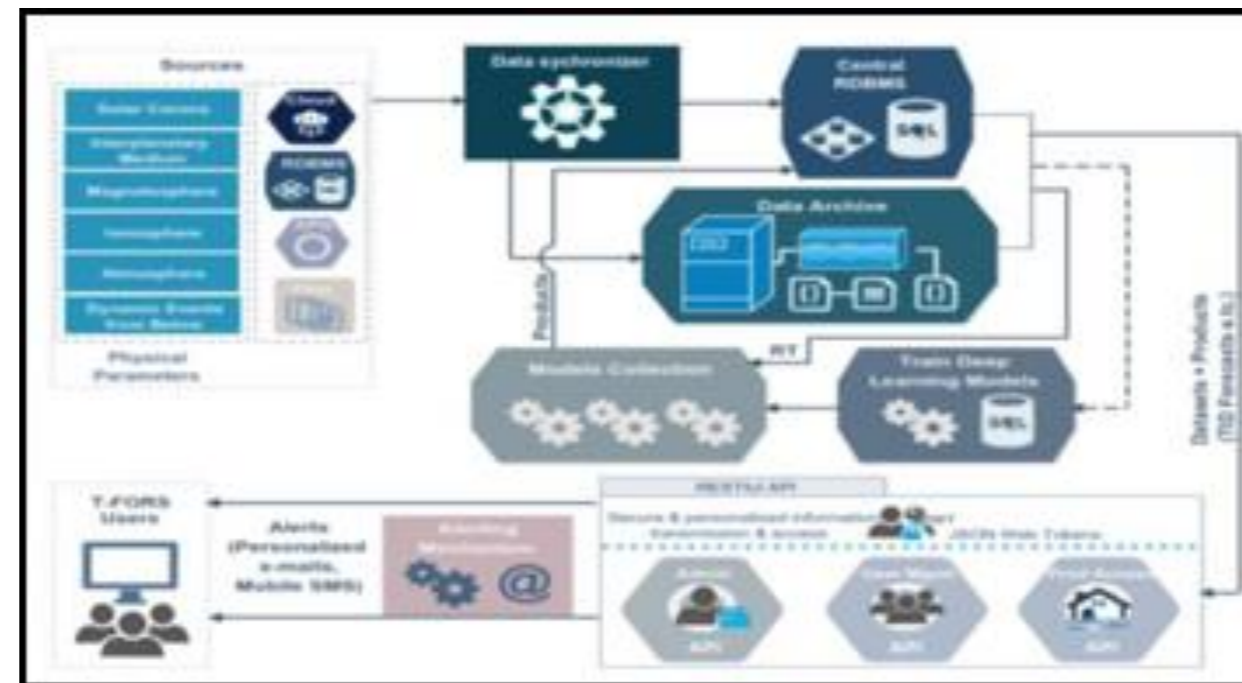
Sources

Solar Corona

Interplanetary Medium

Magnetosphere

Ionosphere

Atmosphere

Dynamic Events from Below

Cloud

RDBMS

Physical Parameters

Data sychronizer

Central RDBMS

SQL

Data Archive

Products

RT

Models Collection

Train Deep Learning Models

SQL

Datasets + Products (TID Forecasts e.t.c.)

T-FORS Users

Alerts (Personalized e-mails, Mobile SMS)

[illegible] Mechanism

@

RESTful API

Secure & personalized information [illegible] transmission & access

JSON Web Tokens

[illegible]

API

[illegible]

API

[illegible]

API